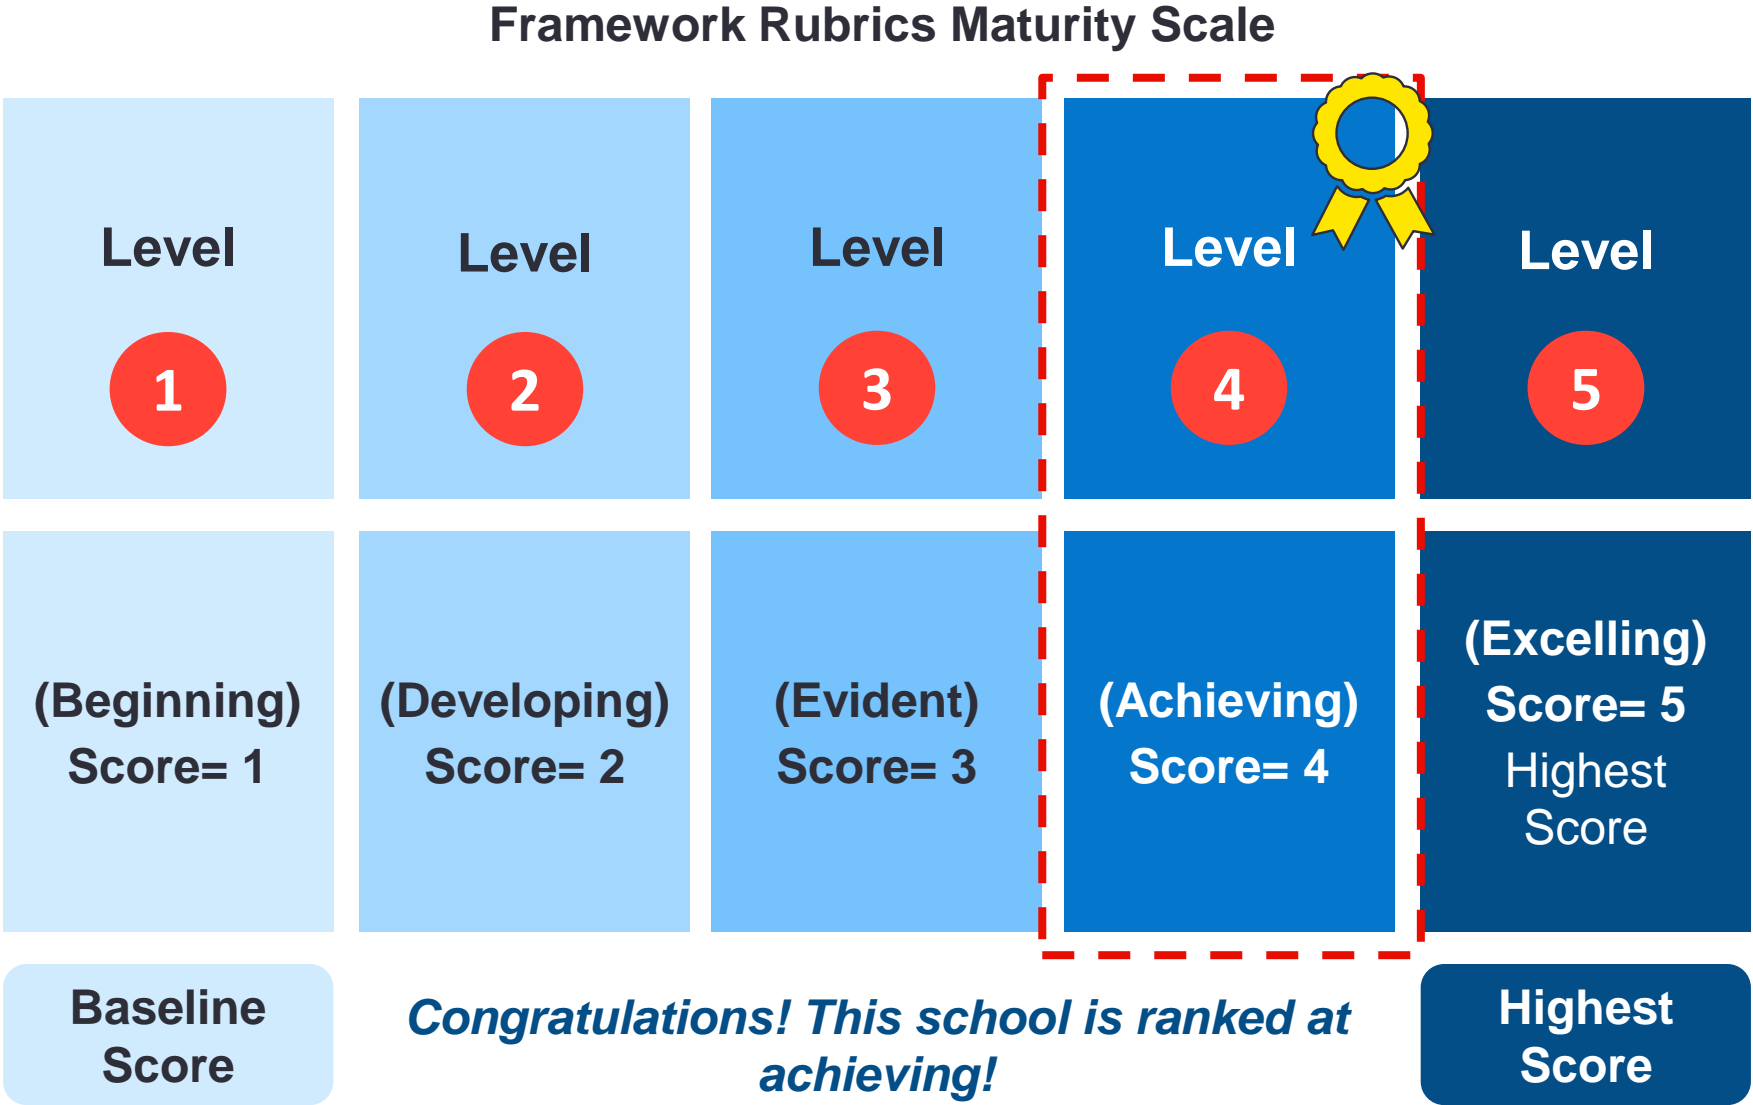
Framework Rubrics Maturity Scale

Level
1

Level
2

Level
3

Level
4

Level
5

(Beginning)
Score= 1

(Developing)
Score= 2

(Evident)
Score= 3

(Achieving)
Score= 4

(Excelling)
Score= 5
Highest Score

Baseline Score

Congratulations! This school is ranked at achieving!

Highest Score